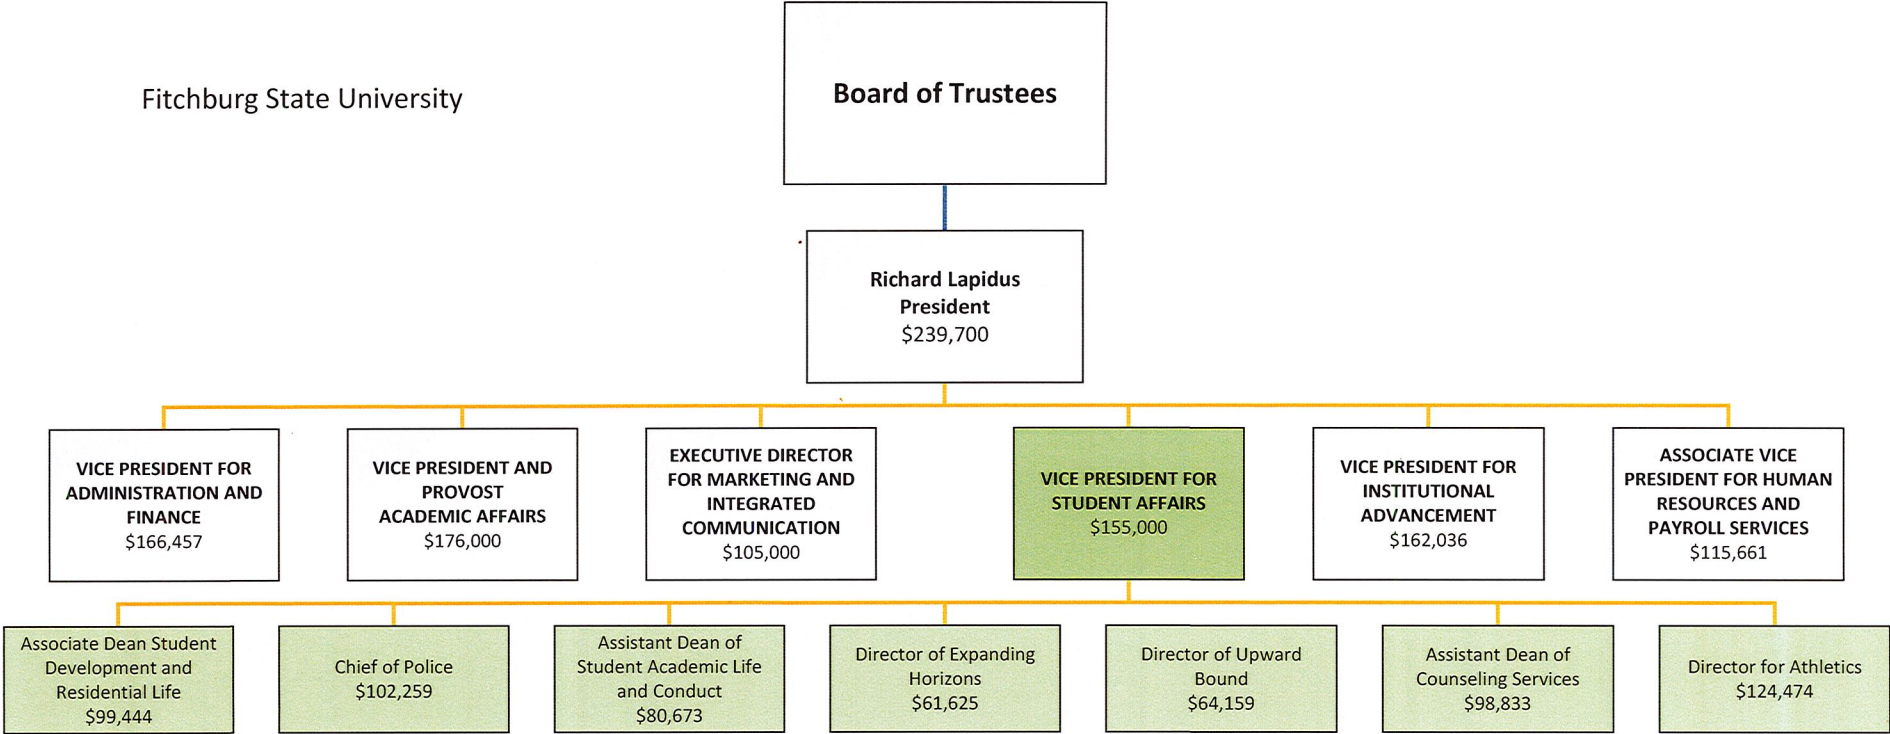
Fitchburg State University

Board of Trustees

Richard Lapidus
President
$239,700

VICE PRESIDENT FOR ADMINISTRATION AND FINANCE
$166,457

VICE PRESIDENT AND PROVOST ACADEMIC AFFAIRS
$176,000

EXECUTIVE DIRECTOR FOR MARKETING AND INTEGRATED COMMUNICATION
$105,000

VICE PRESIDENT FOR STUDENT AFFAIRS
$155,000

VICE PRESIDENT FOR INSTITUTIONAL ADVANCEMENT
$162,036

ASSOCIATE VICE PRESIDENT FOR HUMAN RESOURCES AND PAYROLL SERVICES
$115,661

Associate Dean Student Development and Residential Life
$99,444

Chief of Police
$102,259

Assistant Dean of Student Academic Life and Conduct
$80,673

Director of Expanding Horizons
$61,625

Director of Upward Bound
$64,159

Assistant Dean of Counseling Services
$98,833

Director for Athletics
$124,474